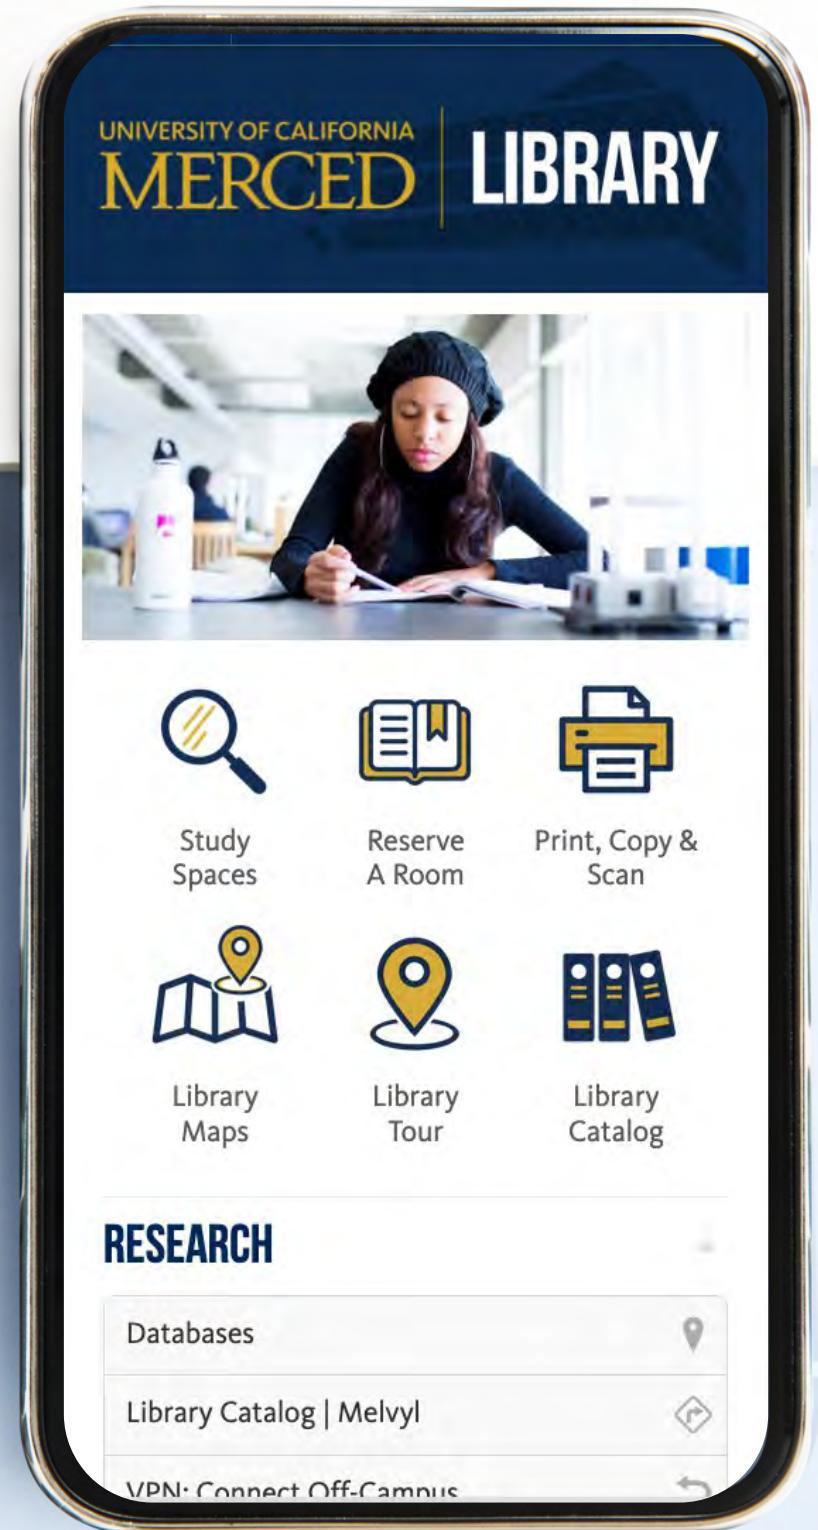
UNIVERSITY OF CALIFORNIA
MERCED
LIBRARY

Study Spaces

Reserve A Room

Print, Copy & Scan

Library Maps

Library Tour

Library Catalog

RESEARCH

Databases

Library Catalog | Melvyl

VPN: Connect Off-Campus